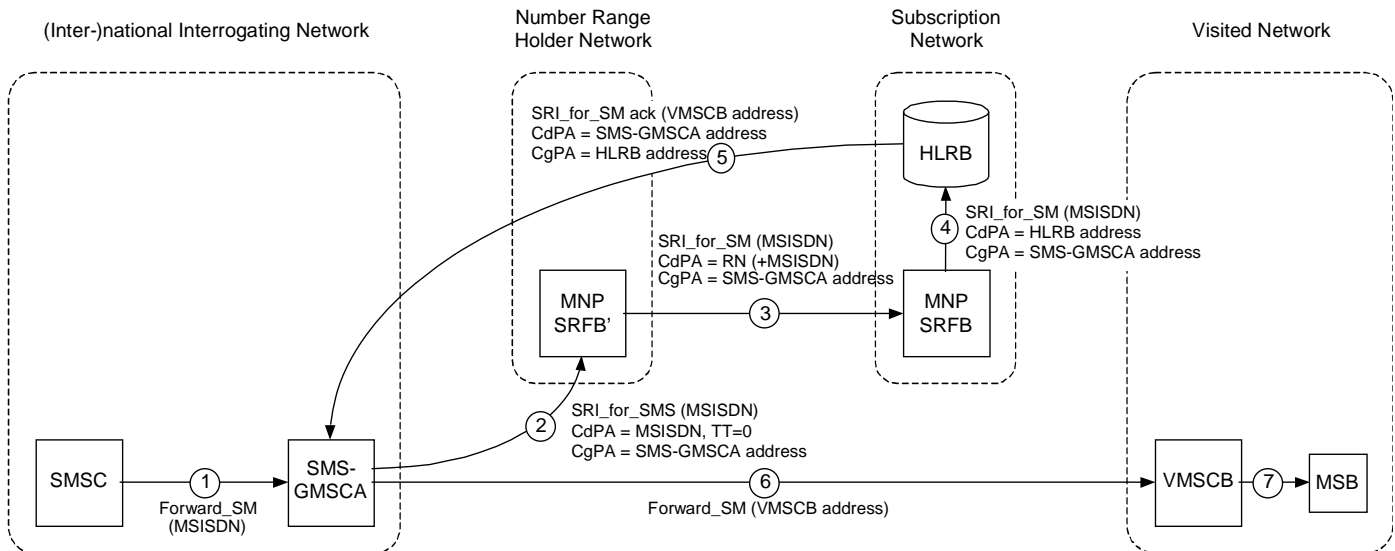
(Inter-)national Interrogating Network

Number Range Holder Network

Subscription Network

Visited Network

SRI_for_SM ack (VMSCB address)
CdPA = SMS-GMSCA address
CgPA = HLRB address

5

HLRB

4

SRI_for_SM (MSISDN)
CdPA = HLRB address
CgPA = SMS-GMSCA address

SRI_for_SM (MSISDN)
CdPA = RN (+MSISDN)
CgPA = SMS-GMSCA address

MNP SRFB'

3

MNP SRFB

2

SRI_for_SMS (MSISDN)
CdPA = MSISDN, TT=0
CgPA = SMS-GMSCA address

SMSC

1

Forward_SM (MSISDN)

SMS-GMSCA

6

Forward_SM (VMSCB address)

VMSCB

7

MSB